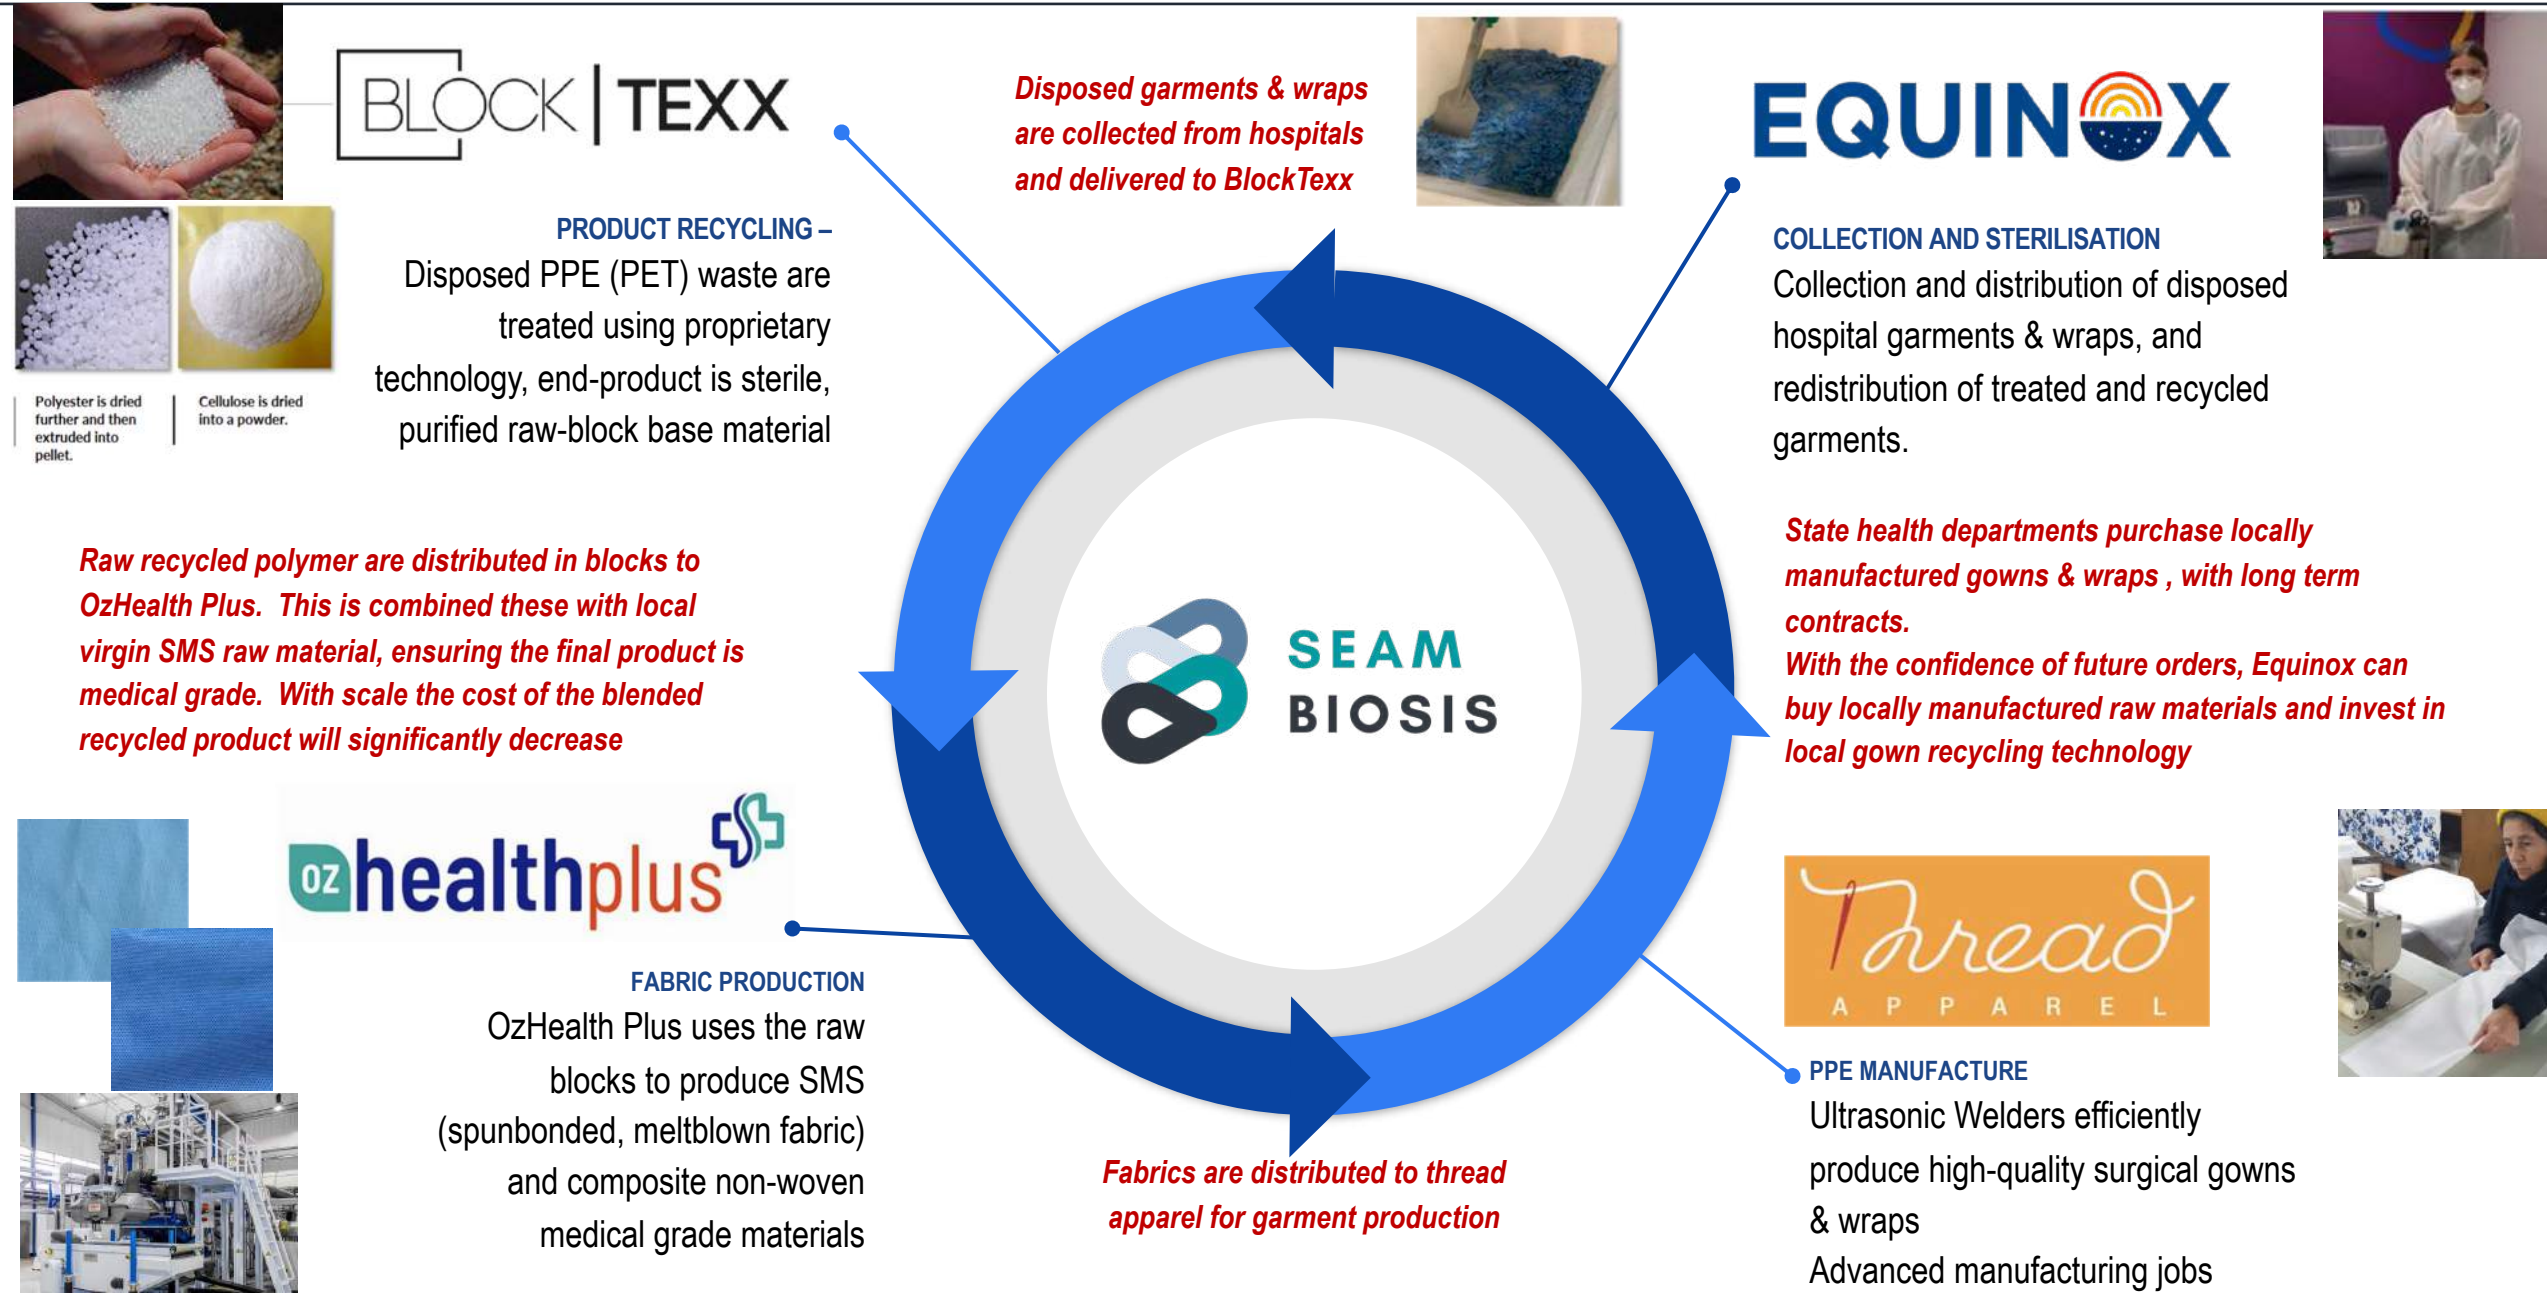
BLOCK | TEXX

Disposed garments & wraps are collected from hospitals and delivered to BlockTexx

EQUINOX

PRODUCT RECYCLING –
Disposed PPE (PET) waste are treated using proprietary technology, end-product is sterile, purified raw-block base material

Polyester is dried further and then extruded into pellet.

Cellulose is dried into a powder.

COLLECTION AND STERILISATION
Collection and distribution of disposed hospital garments & wraps, and redistribution of treated and recycled garments.

State health departments purchase locally manufactured gowns & wraps , with long term contracts.
With the confidence of future orders, Equinox can buy locally manufactured raw materials and invest in local gown recycling technology

Raw recycled polymer are distributed in blocks to OzHealth Plus. This is combined these with local virgin SMS raw material, ensuring the final product is medical grade. With scale the cost of the blended recycled product will significantly decrease

SEAM BIOSIS

oz healthplus

Thread APPAREL

FABRIC PRODUCTION
OzHealth Plus uses the raw blocks to produce SMS (spunbonded, meltblown fabric) and composite non-woven medical grade materials

Fabrics are distributed to thread apparel for garment production

PPE MANUFACTURE
Ultrasonic Welders efficiently produce high-quality surgical gowns & wraps
Advanced manufacturing jobs